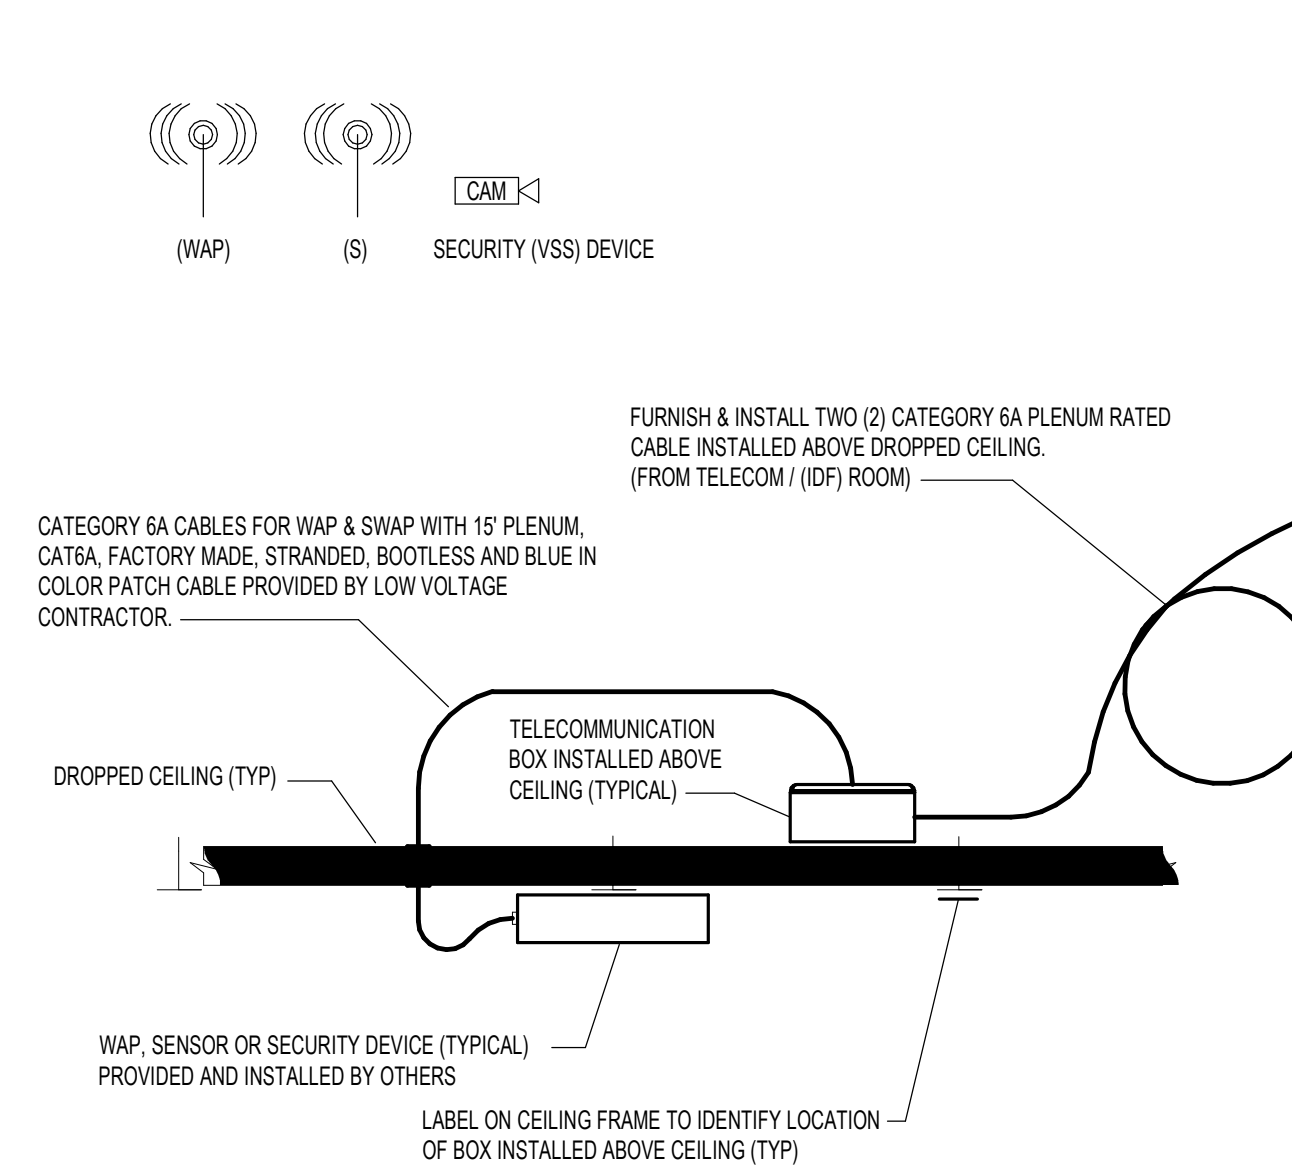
CAM

(WAP)

(S)

SECURITY (VSS) DEVICE

FURNISH & INSTALL TWO (2) CATEGORY 6A PLENUM RATED CABLE INSTALLED ABOVE DROPPED CEILING. (FROM TELECOM / (IDF) ROOM)

CATEGORY 6A CABLES FOR WAP & SWAP WITH 15' PLENUM, CAT6A, FACTORY MADE, STRANDED, BOOTLESS AND BLUE IN COLOR PATCH CABLE PROVIDED BY LOW VOLTAGE CONTRACTOR.

TELECOMMUNICATION BOX INSTALLED ABOVE CEILING (TYPICAL)

DROPPED CEILING (TYP)

WAP, SENSOR OR SECURITY DEVICE (TYPICAL) PROVIDED AND INSTALLED BY OTHERS

LABEL ON CEILING FRAME TO IDENTIFY LOCATION OF BOX INSTALLED ABOVE CEILING (TYP)